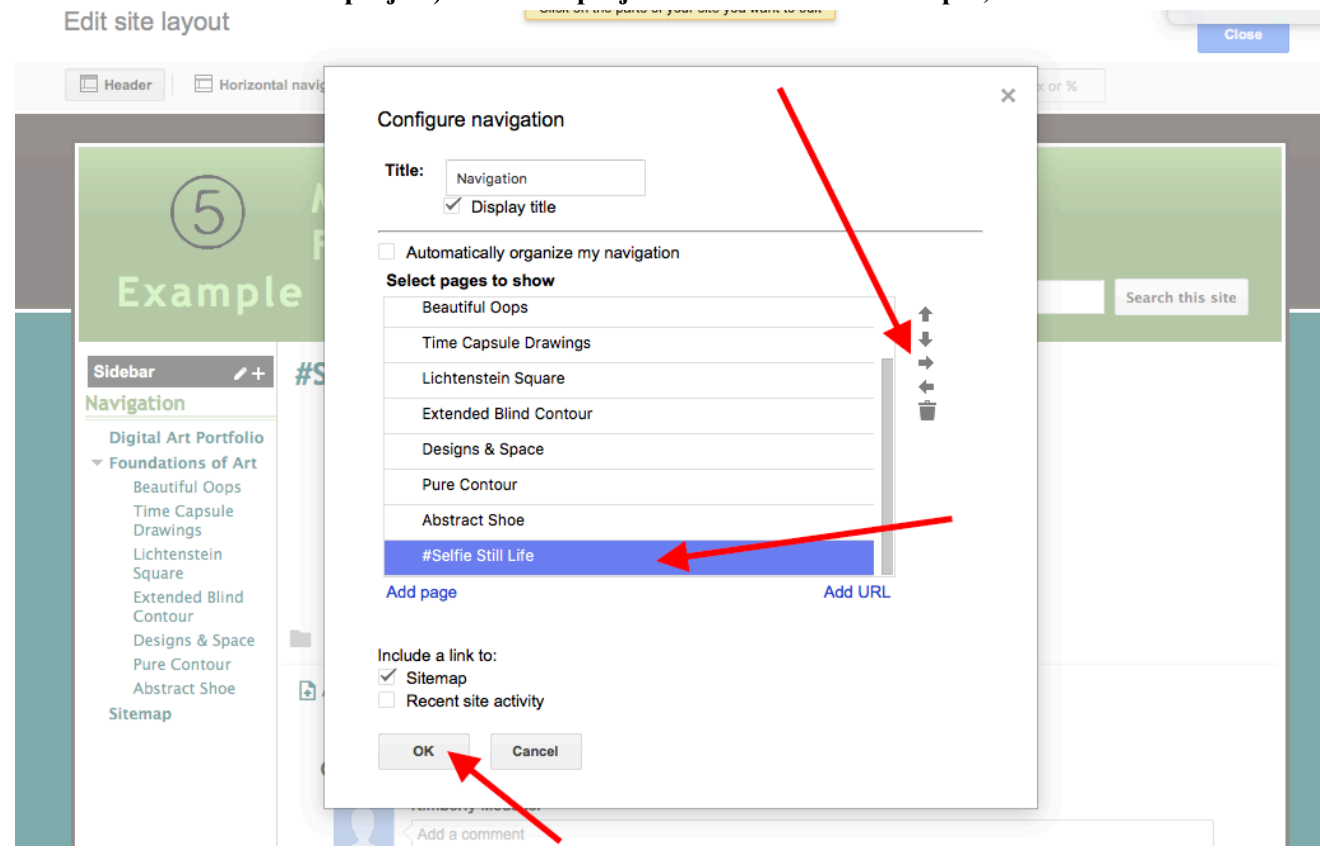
Edit site layout

Close

Header

Horizontal navig

x or %

Configure navigation

Title: Navigation

Display title

Automatically organize my navigation

Select pages to show

Beautiful Oops

Time Capsule Drawings

Lichtenstein Square

Extended Blind Contour

Designs & Space

Pure Contour

Abstract Shoe

#Selfie Still Life

Add page

Add URL

Include a link to:

Sitemap

Recent site activity

OK

Cancel

Example

Search this site

Sidebar

Navigation

Digital Art Portfolio

Foundations of Art

Beautiful Oops

Time Capsule Drawings

Lichtenstein Square

Extended Blind Contour

Designs & Space

Pure Contour

Abstract Shoe

Sitemap

#S

Add a comment